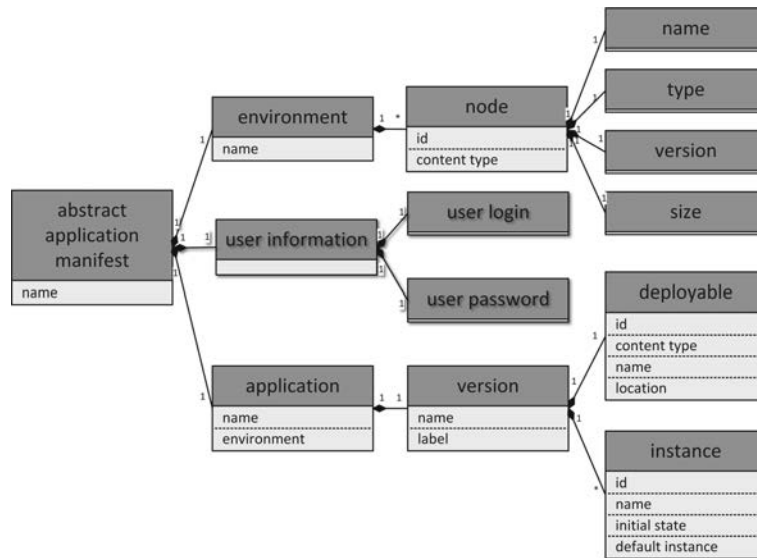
abstract application manifest
name

1
1
1
1
1
1

environment
name

1 *

node
id
content type

1
1
1
1
1
1
1
1

name
type
version
size

user information

1
1
1
1

user login
user password

application
name
environment

1 1

version
name
label

1
1
1
*

deployable
id
content type
name
location

instance
id
name
initial state
default instance